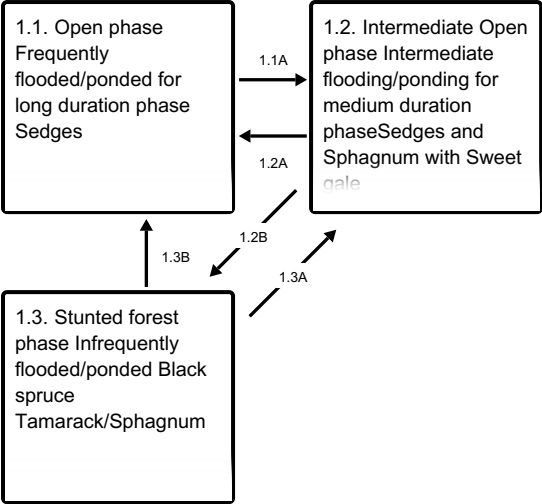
1.1. Open phase Frequently flooded/ponded for long duration phase Sedges

1.1A

1.2. Intermediate Open phase Intermediate flooding/ponding for medium duration phaseSedges and Sphagnum with Sweet gale

1.2A

1.2B

1.3B

1.3A

1.3. Stunted forest phase Infrequently flooded/ponded Black spruce Tamarack/Sphagnum